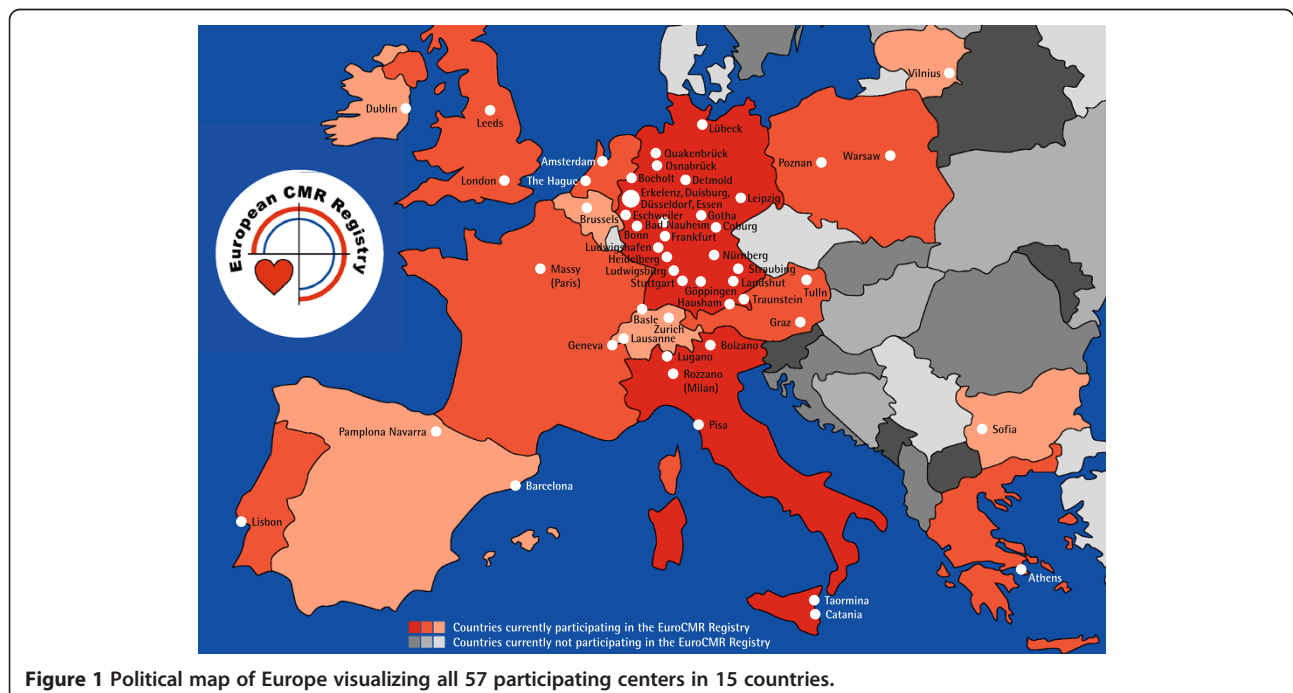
European CMR Registry

Vilnius
Dublin
Leeds
Lübeck
Quakenbrück
Osnabrück
Amsterdam
Poznan
Warsaw
London
The Hague
Bocholt
Detmold
Erkelenz, Duisburg, Düsseldorf, Essen
Leipzig
Brussels
Eschweiler
Gotha
Bad Nauheim
Coburg
Bonn
Frankfurt
Ludwigshafen
Heidelberg
Nürnberg
Massy (Paris)
Ludwigsburg
Straubing
Stuttgart
Göppingen
Landshut
Tulln
Hausham
Traunstein
Basle
Zurich
Graz
Geneva
Lausanne
Lugano
Bolzano
Rozzano (Milan)
Pamplona Navarra
Pisa
Sofia
Barcelona
Lisbon
Athens
Taormina
Catania

Countries currently participating in the EuroCMR Registry
Countries currently not participating in the EuroCMR Registry

Figure 1 Political map of Europe visualizing all 57 participating centers in 15 countries.